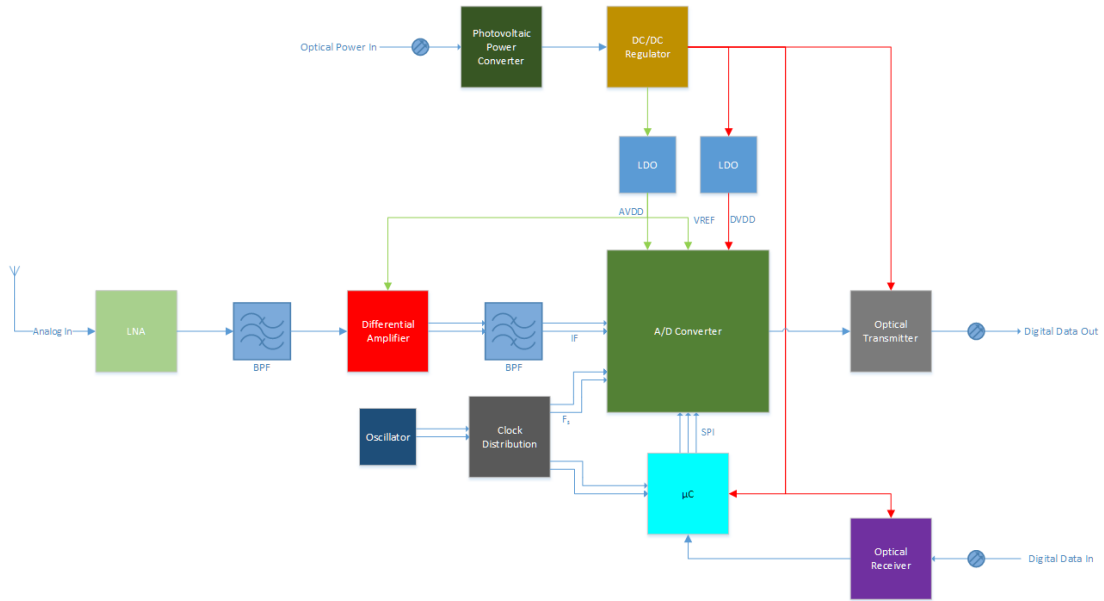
Optical Power In

Photovoltaic Power Converter

DC/DC Regulator

LDO

LDO

AVDD

VREF

DVDD

Analog In

LNA

BPF

Differential Amplifier

BPF

IF

A/D Converter

Optical Transmitter

Digital Data Out

Oscillator

Clock Distribution

$F_s$

SPI

µC

Optical Receiver

Digital Data In